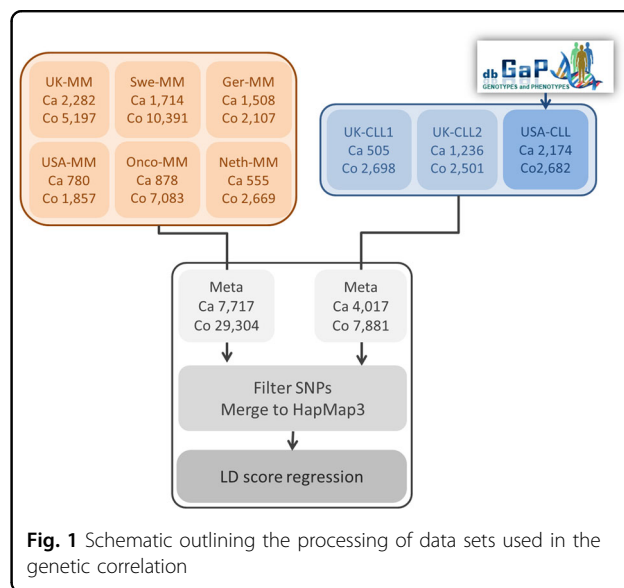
UK-MM
Ca 2,282
Co 5,197

Swe-MM
Ca 1,714
Co 10,391

Ger-MM
Ca 1,508
Co 2,107

USA-MM
Ca 780
Co 1,857

Onco-MM
Ca 878
Co 7,083

Neth-MM
Ca 555
Co 2,669

db GaP
GENOTYPES and PHENOTYPES

UK-CLL1
Ca 505
Co 2,698

UK-CLL2
Ca 1,236
Co 2,501

USA-CLL
Ca 2,174
Co2,682

Meta
Ca 7,717
Co 29,304

Meta
Ca 4,017
Co 7,881

Filter SNPs
Merge to HapMap3

LD score regression

**Fig. 1** Schematic outlining the processing of data sets used in the genetic correlation